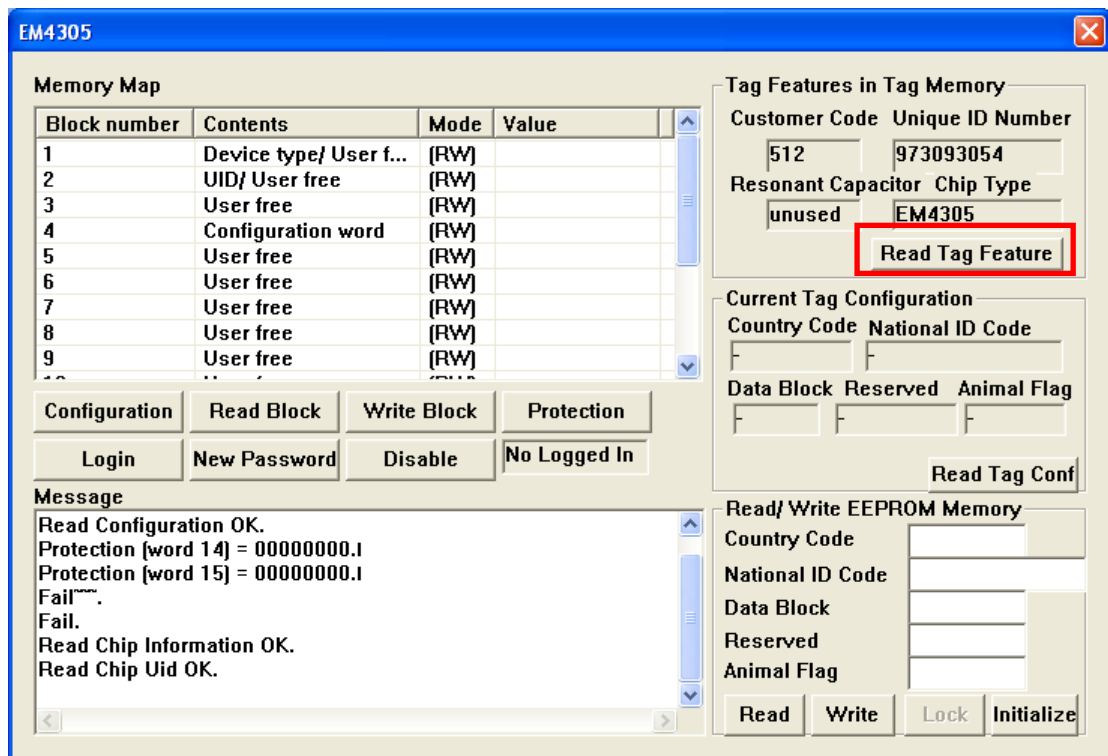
EM4305

Memory Map

| Block number | Contents | Mode | Value |
|---|---|---|---|
| 1 | Device type/ User f... | (RW) | |
| 2 | UID/ User free | (RW) | |
| 3 | User free | (RW) | |
| 4 | Configuration word | (RW) | |
| 5 | User free | (RW) | |
| 6 | User free | (RW) | |
| 7 | User free | (RW) | |
| 8 | User free | (RW) | |
| 9 | User free | (RW) | |

Configuration Read Block Write Block Protection

Login New Password Disable No Logged In

Message

Read Configuration OK.
Protection (word 14) = 00000000.I
Protection (word 15) = 00000000.I
Fail~~~.
Fail.
Read Chip Information OK.
Read Chip Uid OK.

Tag Features in Tag Memory

Customer Code Unique ID Number
512 973093054
Resonant Capacitor Chip Type
unused EM4305
Read Tag Feature

Current Tag Configuration

Country Code National ID Code

Data Block Reserved Animal Flag

Read Tag Conf

Read/ Write EEPROM Memory

Country Code
National ID Code
Data Block
Reserved
Animal Flag

Read Write Lock Initialize